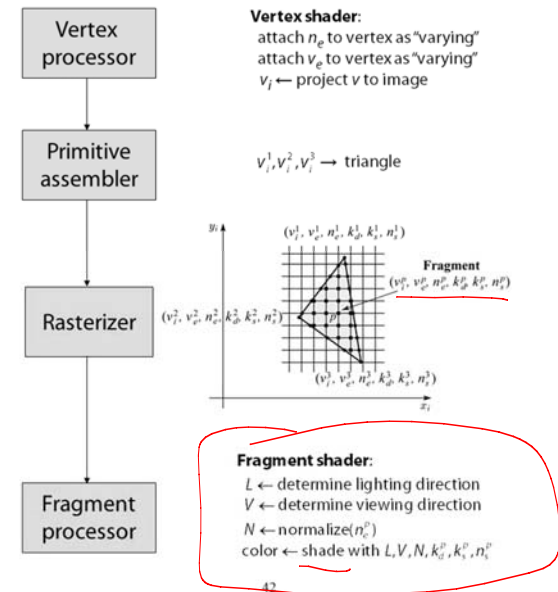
Vertex processor

Vertex shader:
attach $n_e$ to vertex as "varying"
attach $v_e$ to vertex as "varying"
$v_i \leftarrow$ project $v$ to image

Primitive assembler

$v_i^1, v_i^2, v_i^3 \rightarrow$ triangle

Rasterizer

$y_i$

$(v_i^1, v_e^1, n_e^1, k_d^1, k_s^1, n_s^1)$

Fragment
$(v_i^p, v_e^p, n_e^p, k_d^p, k_s^p, n_s^p)$

$(v_i^2, v_e^2, n_e^2, k_d^2, k_s^2, n_s^2)$

$p$

$(v_i^3, v_e^3, n_e^3, k_d^3, k_s^3, n_s^3)$

$x_i$

Fragment processor

Fragment shader:
$L \leftarrow$ determine lighting direction
$V \leftarrow$ determine viewing direction
$N \leftarrow$ normalize$(n_e^p)$
color $\leftarrow$ shade with $L, V, N, k_d^p, k_s^p, n_s^p$

42